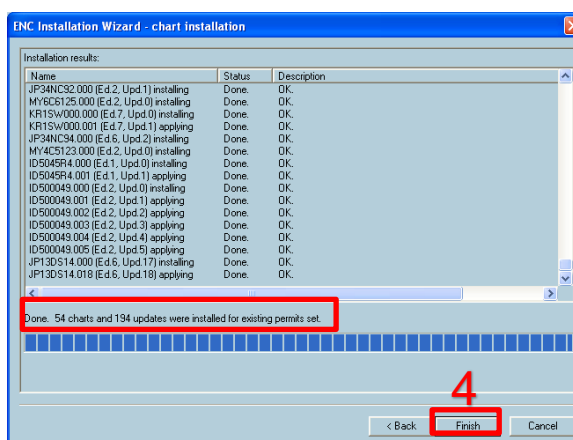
ENC Installation Wizard - chart installation

Installation results:

| Name | Status | Description |
|---|---|---|
| JP34NC92.000 (Ed.2, Upd.1) installing | Done. | OK. |
| MY6C6125.000 (Ed.2, Upd.0) installing | Done. | OK. |
| KR1SW000.000 (Ed.7, Upd.0) installing | Done. | OK. |
| KR1SW000.001 (Ed.7, Upd.1) applying | Done. | OK. |
| JP34NC94.000 (Ed.6, Upd.2) installing | Done. | OK. |
| MY4C5123.000 (Ed.2, Upd.0) installing | Done. | OK. |
| ID5045R4.000 (Ed.1, Upd.0) installing | Done. | OK. |
| ID5045R4.001 (Ed.1, Upd.1) applying | Done. | OK. |
| ID500049.000 (Ed.2, Upd.0) installing | Done. | OK. |
| ID500049.001 (Ed.2, Upd.1) applying | Done. | OK. |
| ID500049.002 (Ed.2, Upd.2) applying | Done. | OK. |
| ID500049.003 (Ed.2, Upd.3) applying | Done. | OK. |
| ID500049.004 (Ed.2, Upd.4) applying | Done. | OK. |
| ID500049.005 (Ed.2, Upd.5) applying | Done. | OK. |
| JP13DS14.000 (Ed.6, Upd.17) installing | Done. | OK. |
| JP13DS14.018 (Ed.6, Upd.18) applying | Done. | OK. |

Done. 54 charts and 194 updates were installed for existing permits set.

4

< Back | Finish | Cancel